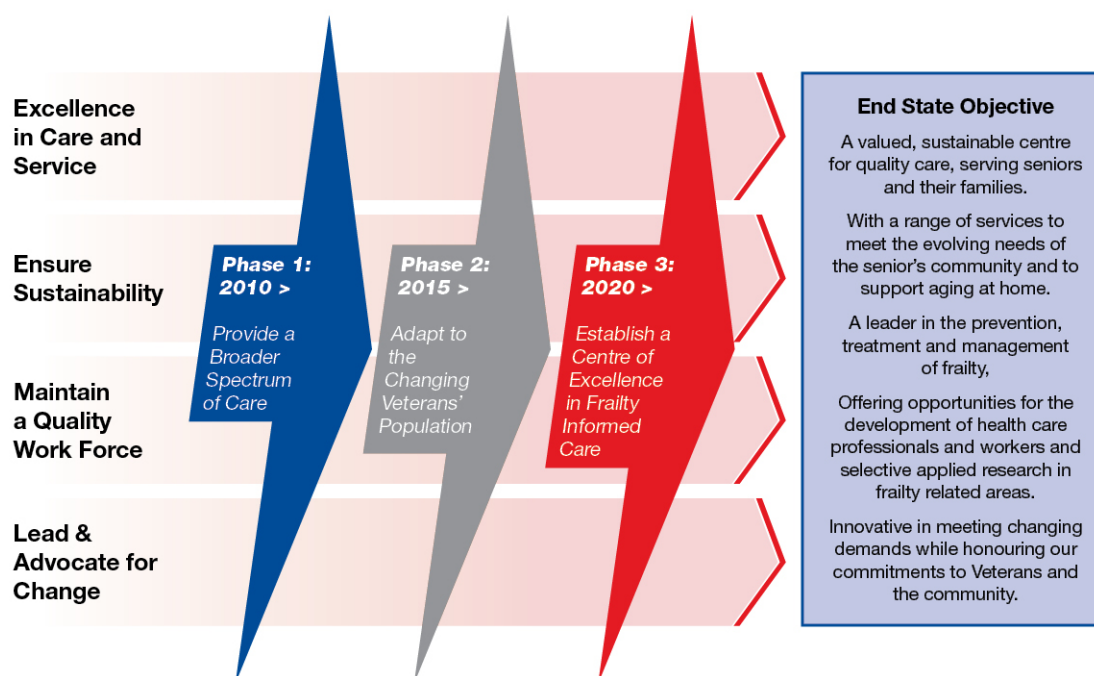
Excellence in Care and Service

Ensure Sustainability

Maintain a Quality Work Force

Lead & Advocate for Change

Phase 1: 2010 >

Provide a Broader Spectrum of Care

Phase 2: 2015 >

Adapt to the Changing Veterans' Population

Phase 3: 2020 >

Establish a Centre of Excellence in Frailty Informed Care

End State Objective

A valued, sustainable centre for quality care, serving seniors and their families.

With a range of services to meet the evolving needs of the senior's community and to support aging at home.

A leader in the prevention, treatment and management of frailty,

Offering opportunities for the development of health care professionals and workers and selective applied research in frailty related areas.

Innovative in meeting changing demands while honouring our commitments to Veterans and the community.